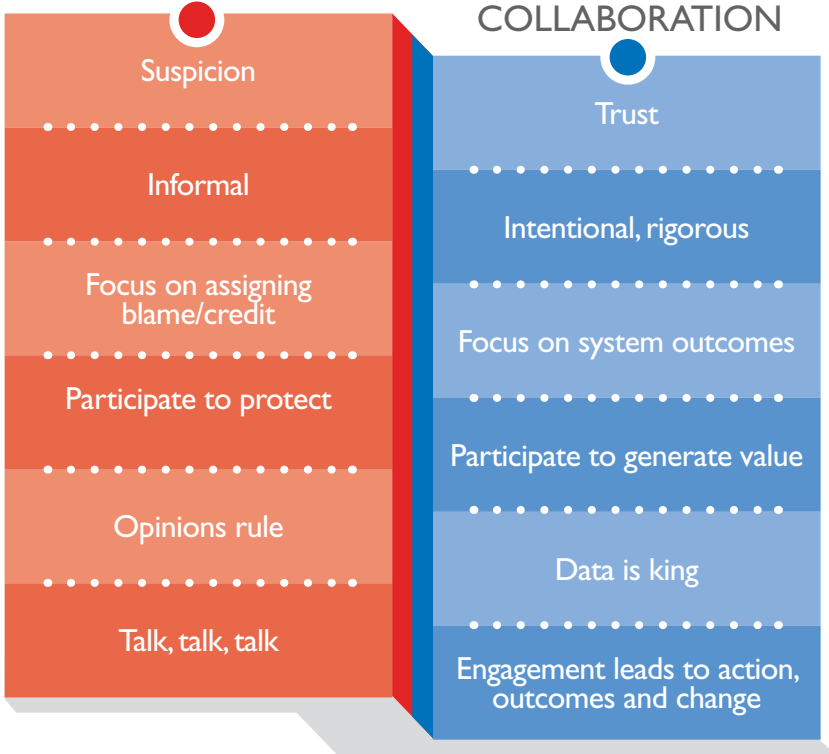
Suspicion

Informal

Focus on assigning blame/credit

Participate to protect

Opinions rule

Talk, talk, talk

COLLABORATION

Trust

Intentional, rigorous

Focus on system outcomes

Participate to generate value

Data is king

Engagement leads to action, outcomes and change